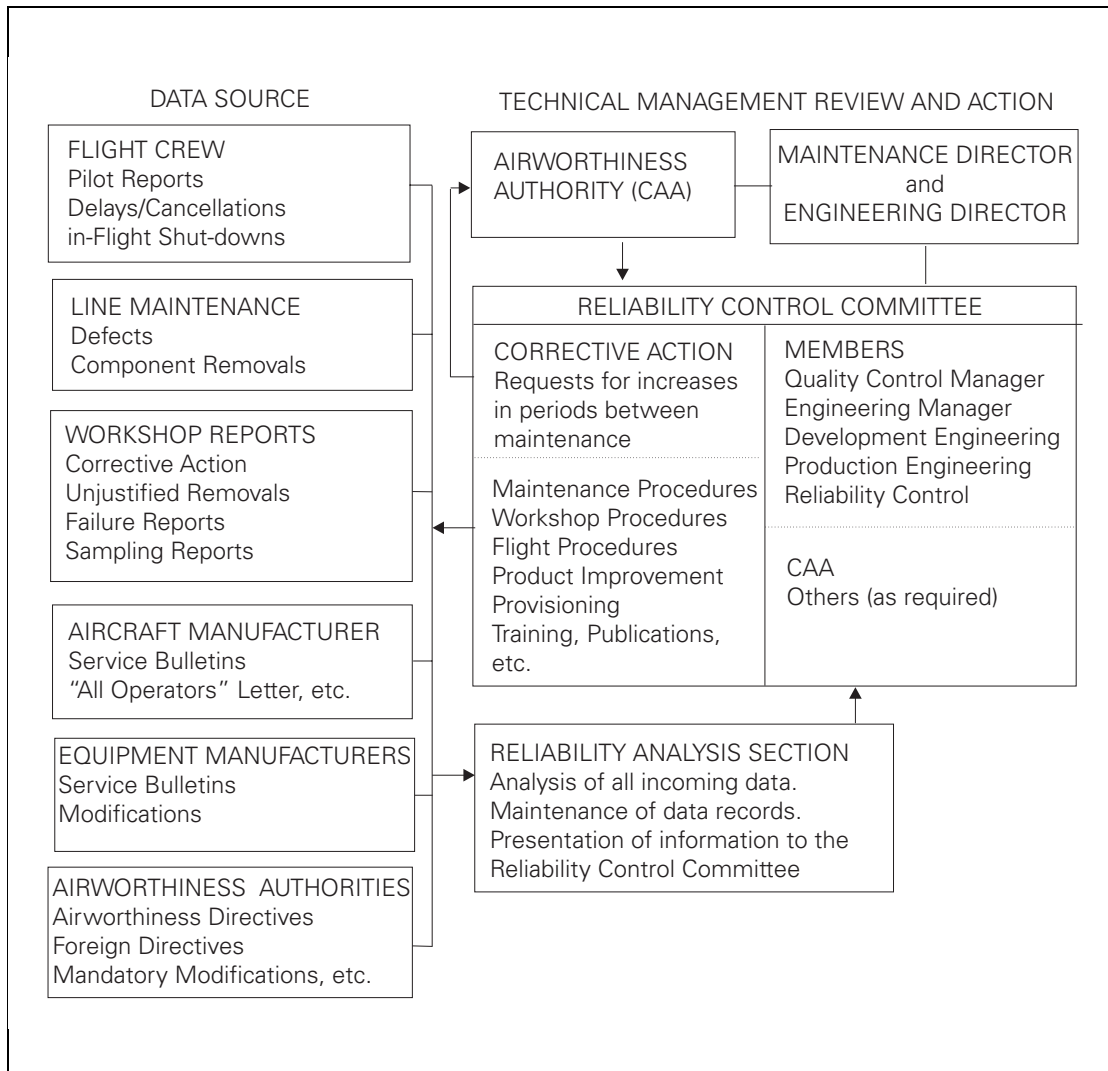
DATA SOURCE

FLIGHT CREW
Pilot Reports
Delays/Cancellations
in-Flight Shut-downs

LINE MAINTENANCE
Defects
Component Removals

WORKSHOP REPORTS
Corrective Action
Unjustified Removals
Failure Reports
Sampling Reports

AIRCRAFT MANUFACTURER
Service Bulletins
"All Operators" Letter, etc.

EQUIPMENT MANUFACTURERS
Service Bulletins
Modifications

AIRWORTHINESS AUTHORITIES
Airworthiness Directives
Foreign Directives
Mandatory Modifications, etc.

TECHNICAL MANAGEMENT REVIEW AND ACTION

AIRWORTHINESS AUTHORITY (CAA)

MAINTENANCE DIRECTOR and ENGINEERING DIRECTOR

RELIABILITY CONTROL COMMITTEE

CORRECTIVE ACTION
Requests for increases in periods between maintenance

Maintenance Procedures
Workshop Procedures
Flight Procedures
Product Improvement
Provisioning
Training, Publications, etc.

MEMBERS
Quality Control Manager
Engineering Manager
Development Engineering
Production Engineering
Reliability Control

CAA
Others (as required)

RELIABILITY ANALYSIS SECTION
Analysis of all incoming data.
Maintenance of data records.
Presentation of information to the Reliability Control Committee